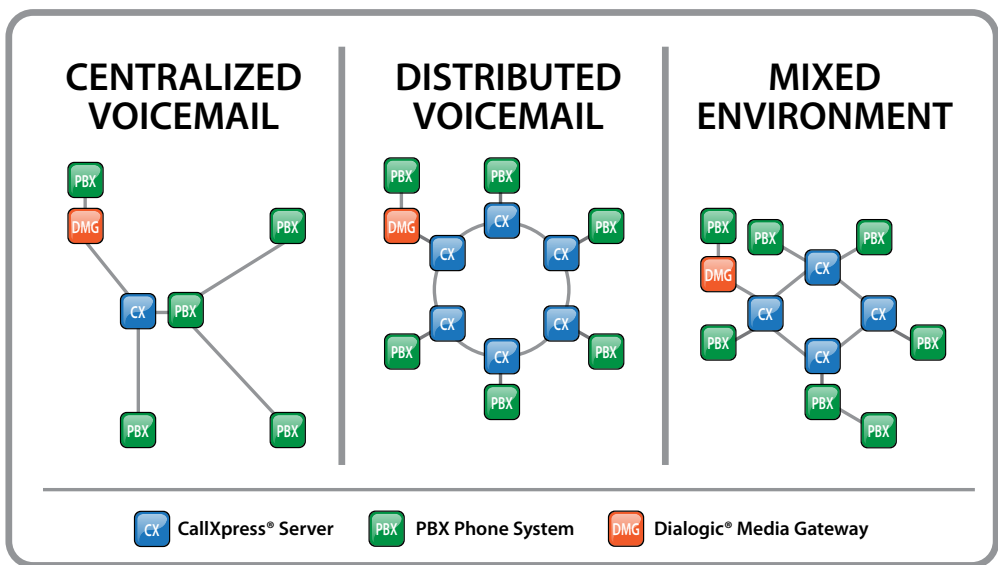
CENTRALIZED VOICEMAIL

PBX
DMG
PBX
CX
PBX
PBX
PBX

DISTRIBUTED VOICEMAIL

PBX
PBX
DMG
CX
PBX
CX
CX
CX
CX
PBX
CX
PBX
PBX

MIXED ENVIRONMENT

PBX
PBX
PBX
CX
DMG
CX
CX
PBX
CX
PBX
PBX
PBX

CX CallXpress® Server
PBX PBX Phone System
DMG Dialogic® Media Gateway